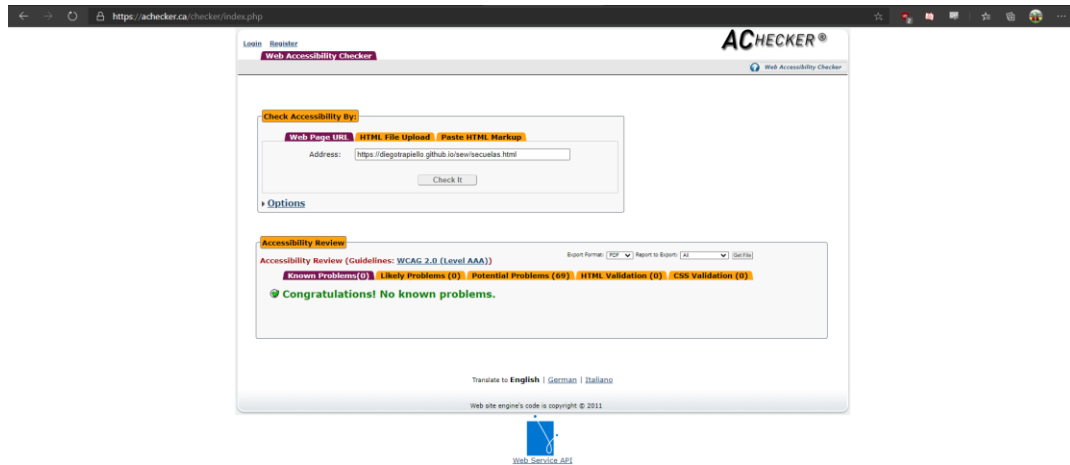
https://achecker.ca/checker/index.php

Login Register
Web Accessibility Checker

ACHECKER®

Web Accessibility Checker

Check Accessibility By:

Web Page URL | HTML File Upload | Paste HTML Markup

Address: https://diegotrapiello.github.io/sew/secuelas.html

Check It

Options

Accessibility Review

Export Format: PDF Report to Export: All Get File

Accessibility Review (Guidelines: WCAG 2.0 (Level AAA))

Known Problems(0) | Likely Problems (0) | Potential Problems (69) | HTML Validation (0) | CSS Validation (0)

Congratulations! No known problems.

Translate to English | German | Italiano

Web site engine's code is copyright © 2011

Web Service API